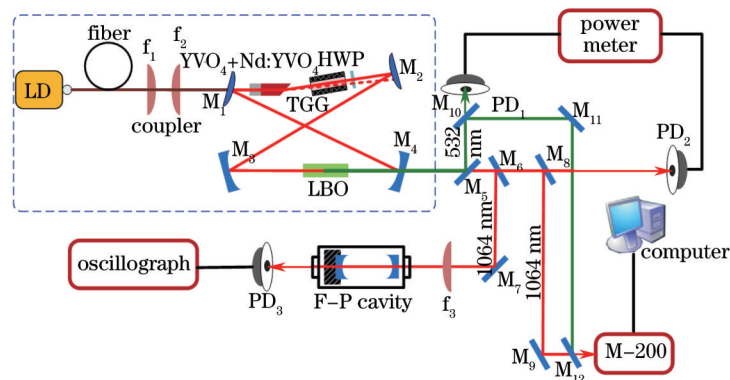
power meter

fiber

$f_1$

$f_2$

$YVO_4$+Nd:$YVO_4$ HWP

LD

$M_1$

$M_2$

coupler

TGG

$M_{10}$

$PD_1$

$M_{11}$

$PD_2$

532 nm

$M_3$

$M_4$

$M_6$

$M_8$

LBO

$M_5$

computer

oscillograph

1064 nm

1064 nm

$M_7$

$PD_3$

F–P cavity

$f_3$

$M_9$

$M_{12}$

M–200